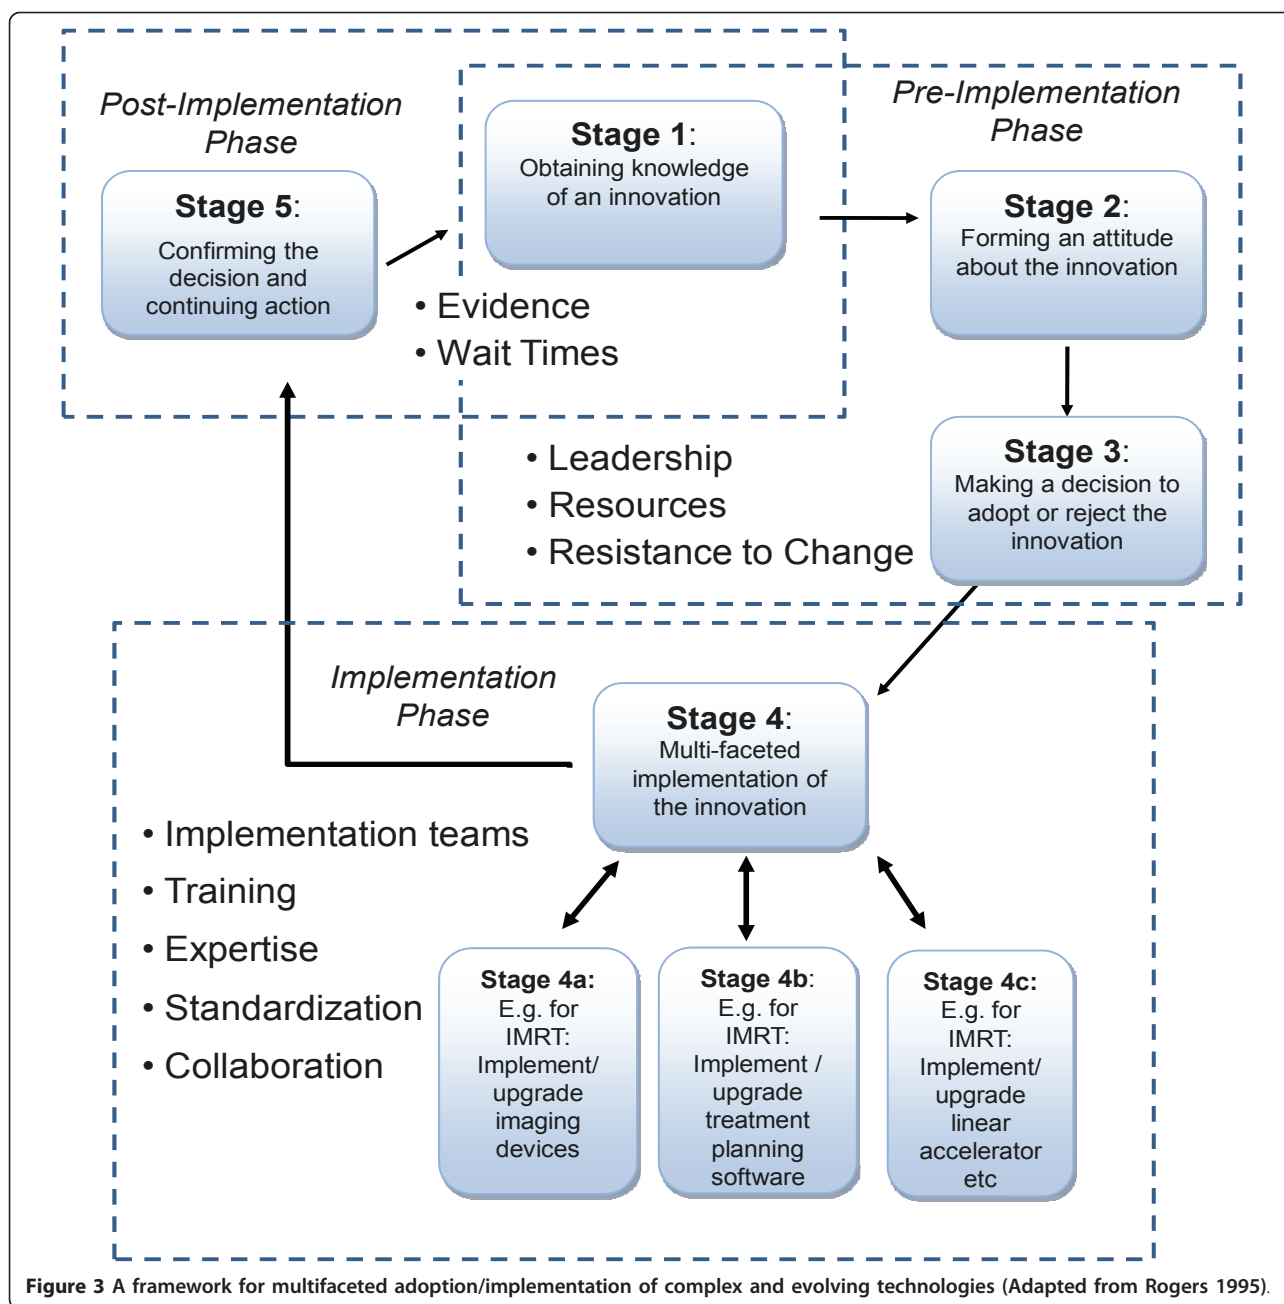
Post-Implementation Phase

Stage 5: Confirming the decision and continuing action

Stage 1: Obtaining knowledge of an innovation

Pre-Implementation Phase

Stage 2: Forming an attitude about the innovation

• Evidence
• Wait Times

Stage 3: Making a decision to adopt or reject the innovation

• Leadership
• Resources
• Resistance to Change

Implementation Phase

Stage 4: Multi-faceted implementation of the innovation

• Implementation teams
• Training
• Expertise
• Standardization
• Collaboration

Stage 4a: E.g. for IMRT: Implement/ upgrade imaging devices

Stage 4b: E.g. for IMRT: Implement / upgrade treatment planning software

Stage 4c: E.g. for IMRT: Implement/ upgrade linear accelerator etc

Figure 3 A framework for multifaceted adoption/implementation of complex and evolving technologies (Adapted from Rogers 1995).